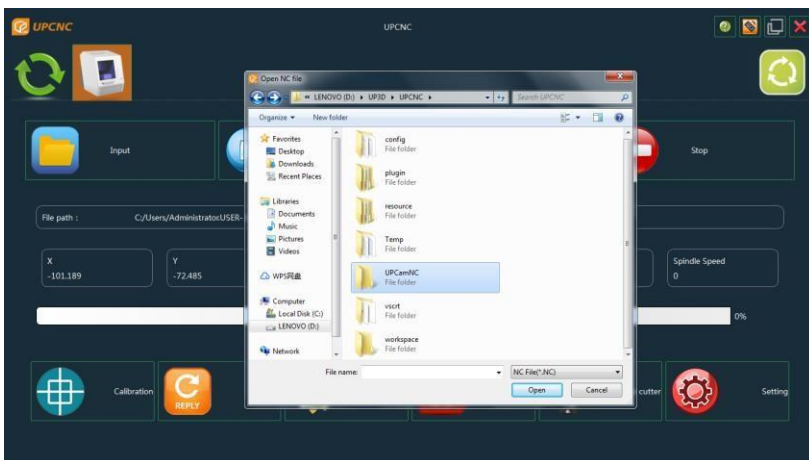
UPCNC

UPCNC

Input

Stop

File path : C:/Users/Administrator/USER-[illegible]

X
-101.189

Y
-72.485

Spindle Speed
0

0%

Calibration

REPLY

cutter

Setting

Open NC file

« LENOVO (D:) ▸ UP3D ▸ UPCNC ▸

Search UPCNC

Organize ▾ New folder

Favorites
Desktop
Downloads
Recent Places

Libraries
Documents
Music
Pictures
Videos

WPS网盘

Computer
Local Disk (C:)
LENOVO (D:)

Network

config
File folder

plugin
File folder

resource
File folder

Temp
File folder

UPCamNC
File folder

vsort
File folder

workspace
File folder

File name:

NC File(*.NC)

Open

Cancel